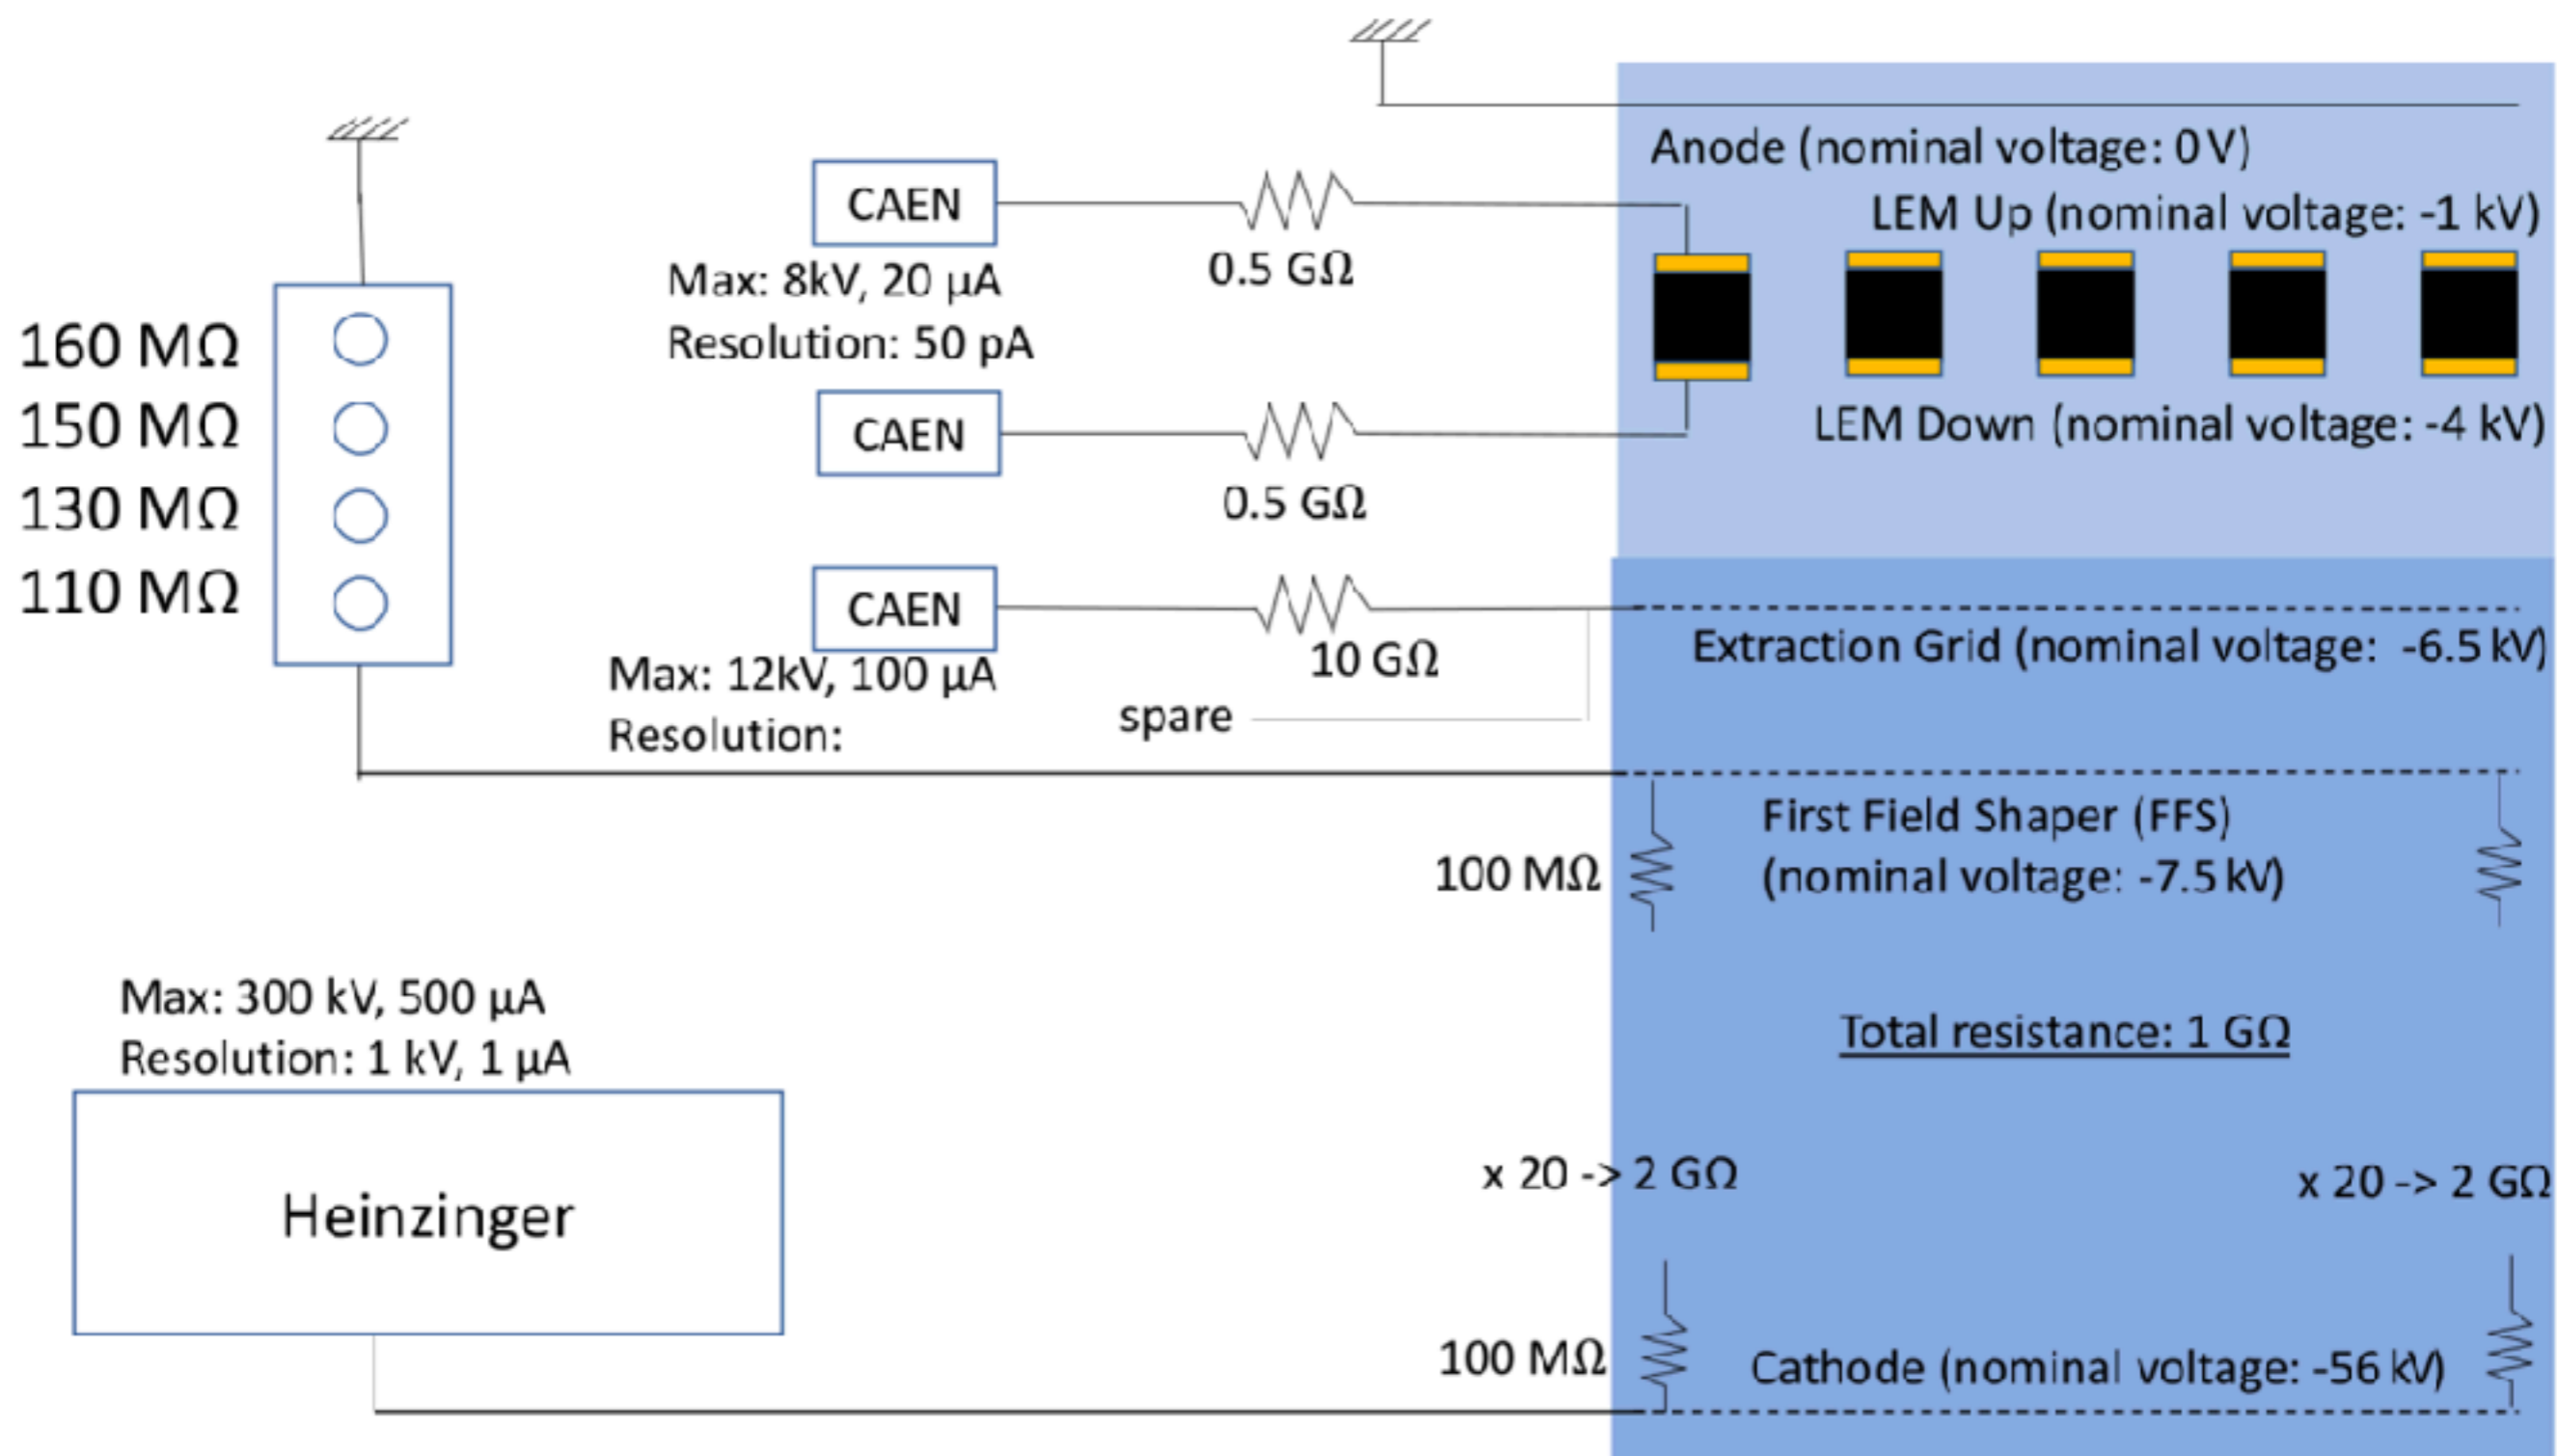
Anode (nominal voltage: 0 V)

LEM Up (nominal voltage: -1 kV)

LEM Down (nominal voltage: -4 kV)

CAEN

Max: 8kV, 20 μA
Resolution: 50 pA

0.5 GΩ

CAEN

0.5 GΩ

160 MΩ
150 MΩ
130 MΩ
110 MΩ

CAEN

10 GΩ

Max: 12kV, 100 μA
Resolution:

spare

Extraction Grid (nominal voltage: -6.5 kV)

First Field Shaper (FFS)
(nominal voltage: -7.5 kV)

100 MΩ

Max: 300 kV, 500 μA
Resolution: 1 kV, 1 μA

Total resistance: 1 GΩ

Heinzinger

x 20 -> 2 GΩ

x 20 -> 2 GΩ

100 MΩ

Cathode (nominal voltage: -56 kV)